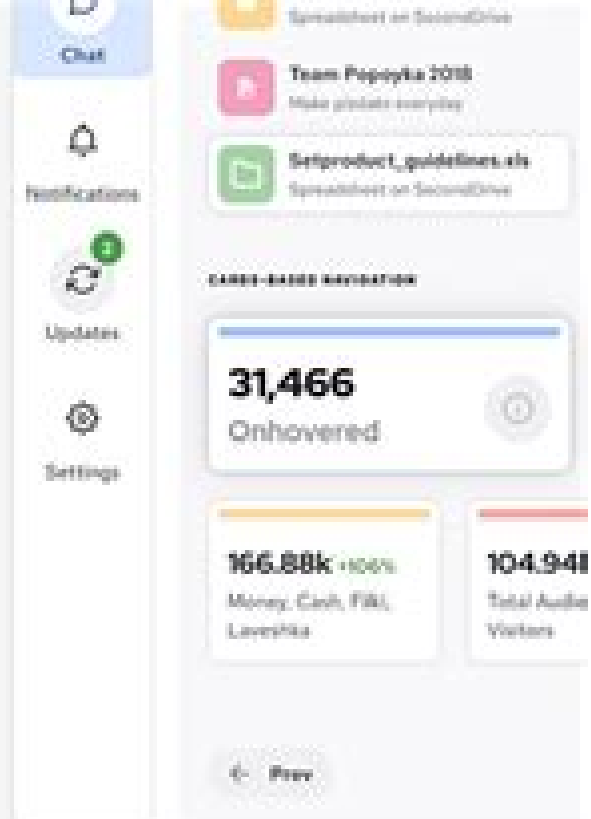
Chat

Notifications

2

Updates

Settings

Spreadsheet on SecondDrive

Team Popoyka 2018

Make product everyday

Setproduct_guidelines.xls

Spreadsheet on SecondDrive

CARDS-BASED NAVIGATION

31,466

Onhovered

166.88k +106%

Money, Cash, Filki, Laveshka

104.94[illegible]

Total Audi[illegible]

Visitors

Prev